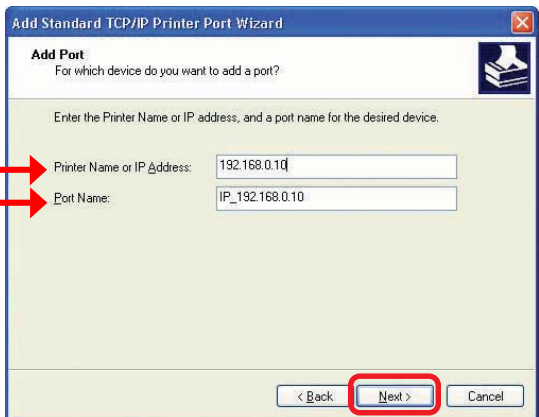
Add Standard TCP/IP Printer Port Wizard

Add Port
For which device do you want to add a port?

Enter the Printer Name or IP address, and a port name for the desired device.

Printer Name or IP Address: 192.168.0.10

Port Name: IP_192.168.0.10

< Back Next > Cancel